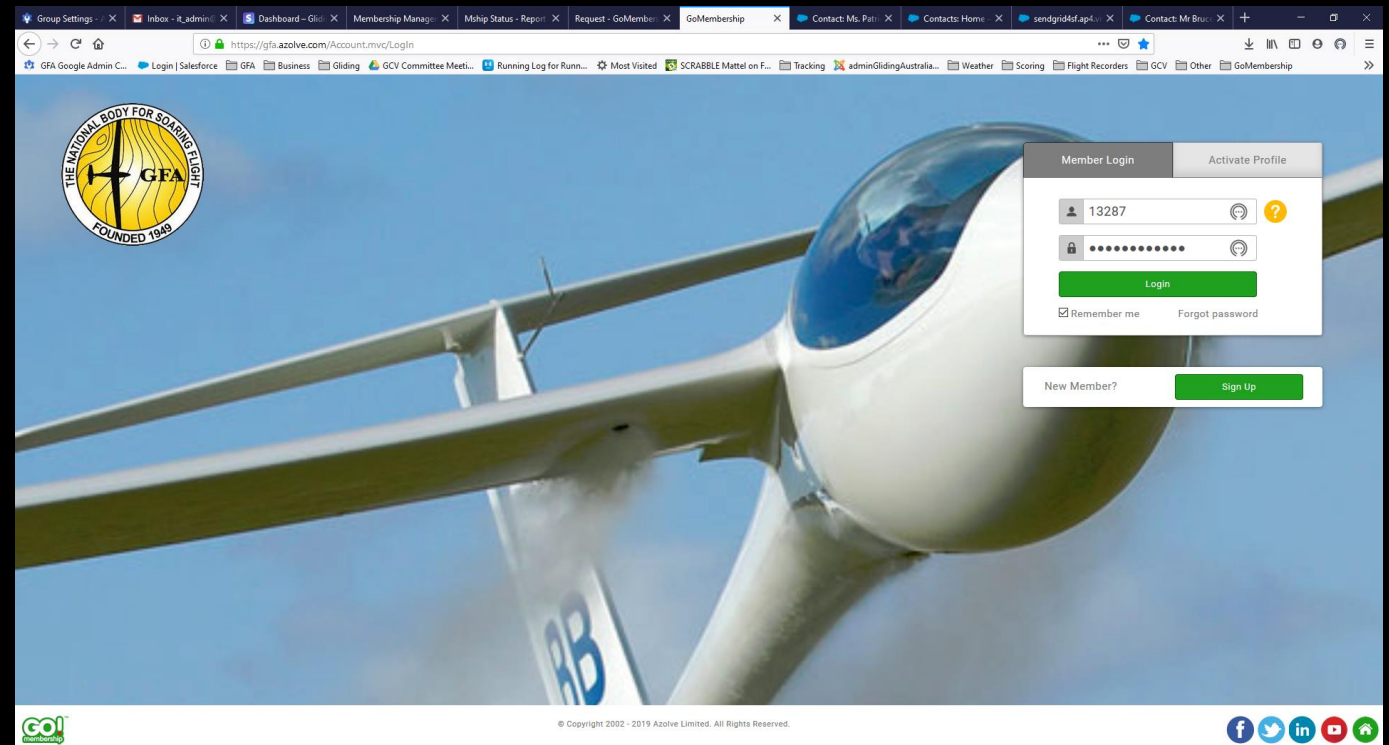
Group Settings - X | Inbox - it_admin@ X | Dashboard – Glidi X | Membership Manage X | Mship Status - Report X | Request - GoMember X | GoMembership X | Contact: Ms. Patri X | Contacts: Home - X | sendgrid4sf.ap4.v X | Contact: Mr Bruce X

https://gfa.azolve.com/Account.mvc/LogIn

GFA Google Admin C... Login | Salesforce GFA Business Gliding GCV Committee Meeti... Running Log for Runn... Most Visited SCRABBLE Mattel on F... Tracking adminGlidingAustralia... Weather Scoring Flight Recorders GCV Other GoMembership

THE NATIONAL BODY FOR SOARING FLIGHT
GFA
FOUNDED 1949

Member Login | Activate Profile

13287

••••••••••••

Login

Remember me Forgot password

New Member? Sign Up

GO! membership

© Copyright 2002 - 2019 Azolve Limited. All Rights Reserved.